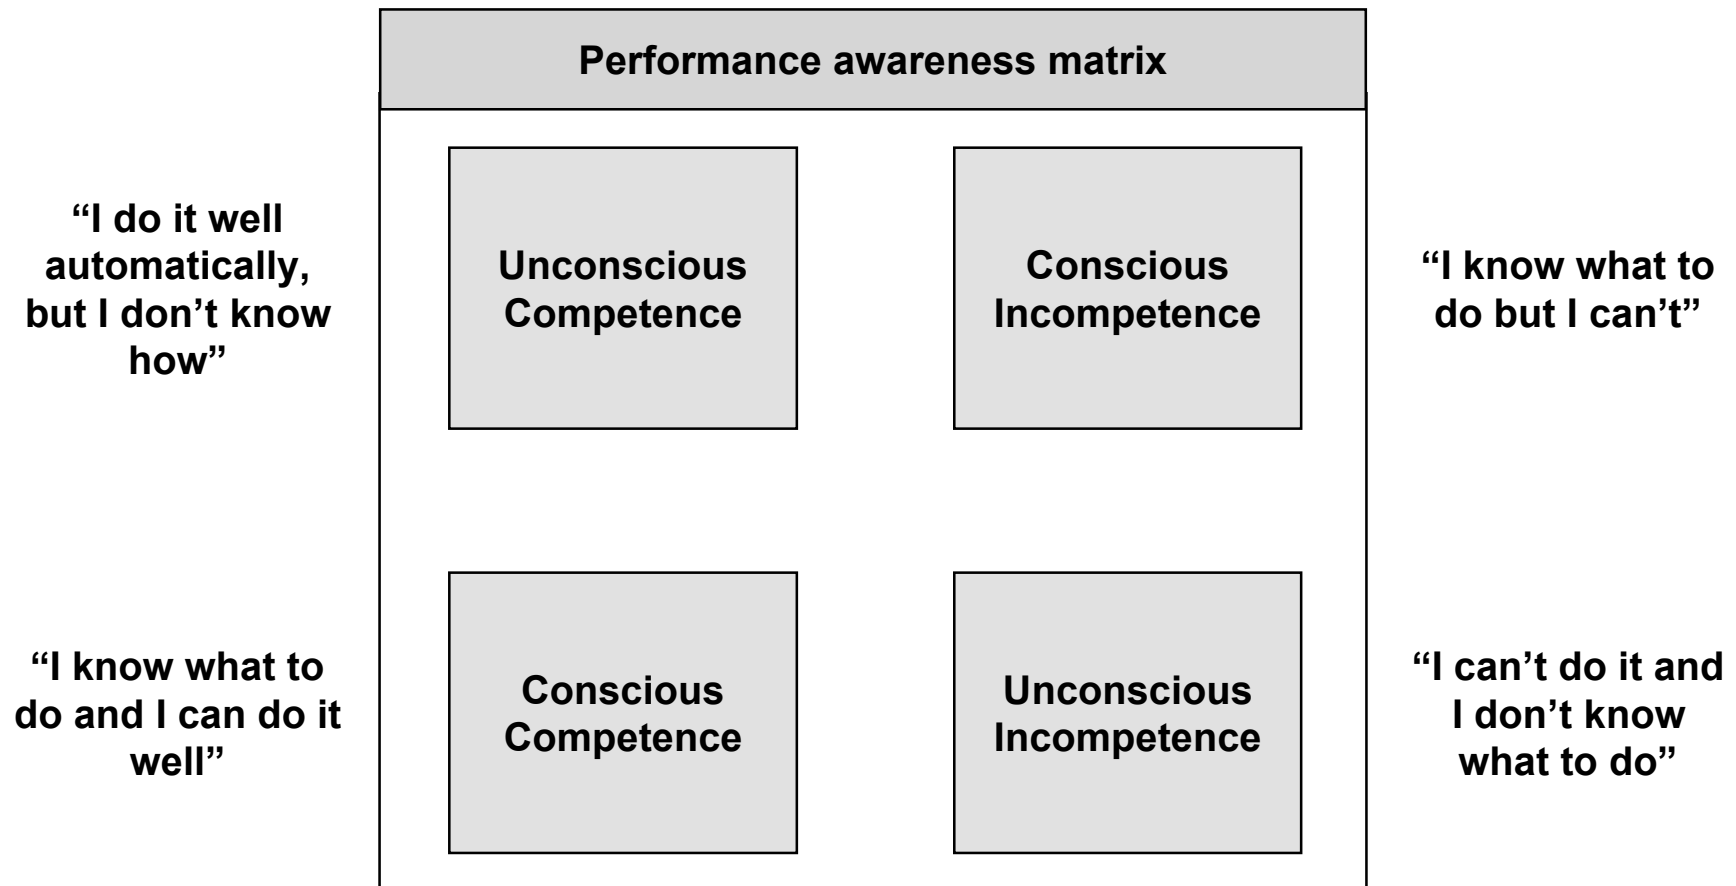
Performance awareness matrix

"I do it well automatically, but I don't know how"

Unconscious Competence

Conscious Incompetence

"I know what to do but I can't"

"I know what to do and I can do it well"

Conscious Competence

Unconscious Incompetence

"I can't do it and I don't know what to do"